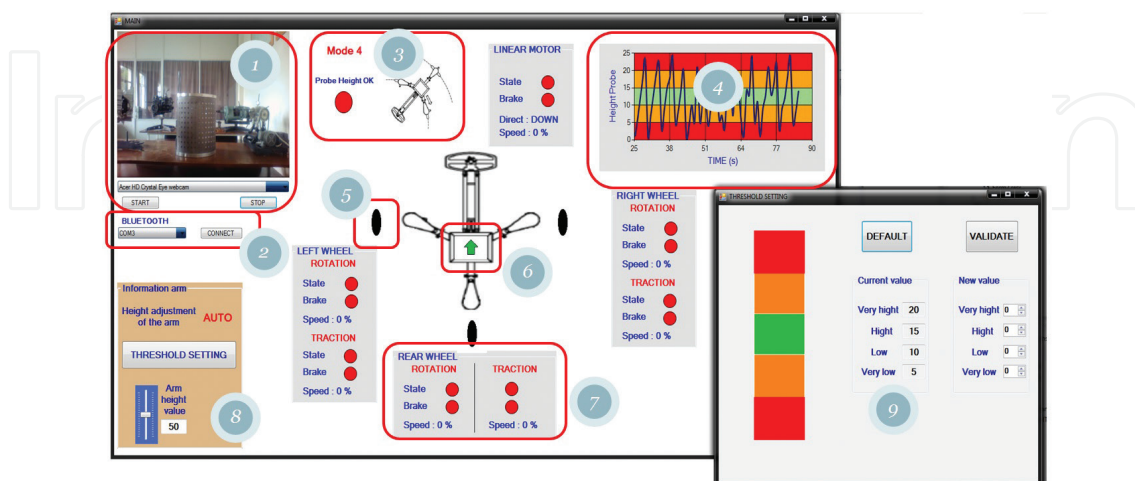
MAIN

1

Acer HD Crystal Eye webcam

START STOP

BLUETOOTH

COM3 CONNECT

2

Mode 4

3

Probe Height OK

LINEAR MOTOR

State

Brake

Direct : DOWN

Speed : 0 %

4

25
20
15
10
5
0

Height Probe

25 38 51 64 77 90

TIME (s)

5

6

LEFT WHEEL

ROTATION

State

Brake

Speed : 0 %

TRACTION

State

Brake

Speed : 0 %

RIGHT WHEEL

ROTATION

State

Brake

Speed : 0 %

TRACTION

State

Brake

Speed : 0 %

Information arm

Height adjustment of the arm AUTO

THRESHOLD SETTING

Arm height value

50

8

REAR WHEEL

ROTATION

State

Brake

Speed : 0 %

TRACTION

Speed : 0 %

7

THRESHOLD SETTING

DEFAULT

VALIDATE

Current value

| | |
|---|---|
| Very hight | 20 |
| Hight | 15 |
| Low | 10 |
| Very low | 5 |

New value

| | |
|---|---|
| Very hight | 0 |
| Hight | 0 |
| Low | 0 |
| Very low | 0 |

9